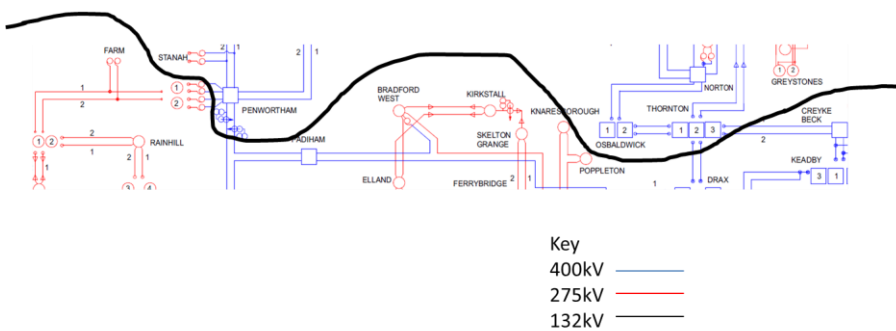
FARM
STANAH
2 1
2 1
1
2
1
2
1 2
2
1
RAINHILL
2 1
3 4
PENWORTHAM
PADIHAM
BRADFORD WEST
ELLAND
KIRKSTALL
SKELTON GRANGE
FERRYBRIDGE 2 1
KNARESBOROUGH
POPPLETON
1 2
OSBALDWICK
THORNTON
1 2 3
NORTON
1 2
GREYSTONES
CREYKE BECK
2
1
DRAX
KEADBY
3 1

Key
400kV
275kV
132kV